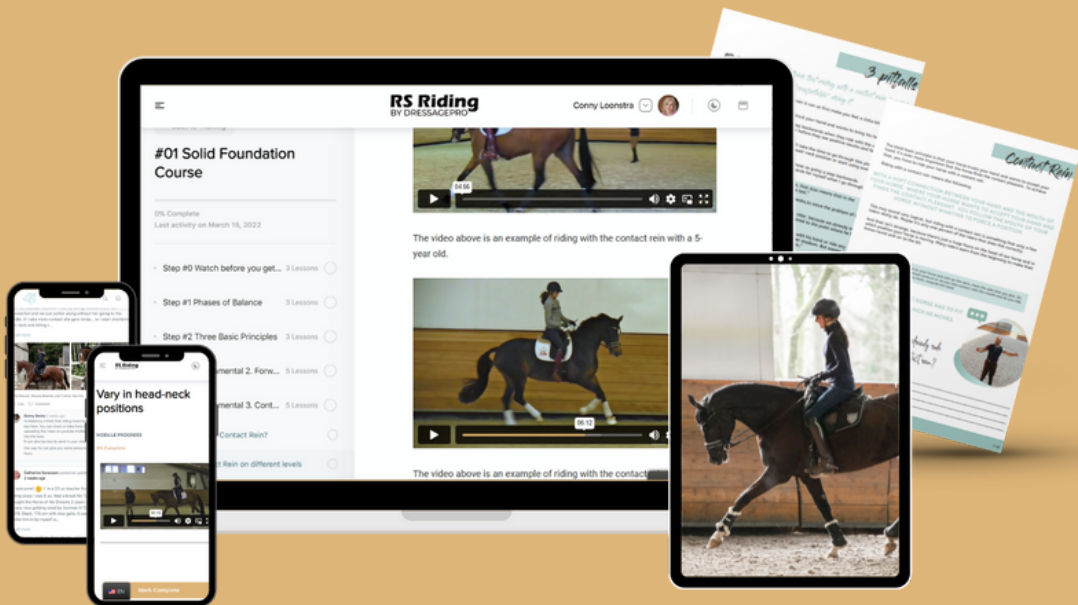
RS Riding
BY DRESSAGEPRO

Conny Loonstra

#01 Solid Foundation Course

0% Complete
Last activity on March 15, 2022

Step #0 Watch before you get... 3 Lessons

Step #1 Phases of Balance 3 Lessons

Step #2 Three Basic Principles 3 Lessons

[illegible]mental 2. Forw... 5 Lessons

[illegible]mental 3. Cont... 5 Lessons

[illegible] Contact Rein?

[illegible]t Rein on different levels

04:56

The video above is an example of riding with the contact rein with a 5-year old.

06:12

The video above is an example of riding with the contact

Vary in head-neck positions

MODULE PROGRESS

Mark Complete

3 pitfalls

Contact Rein